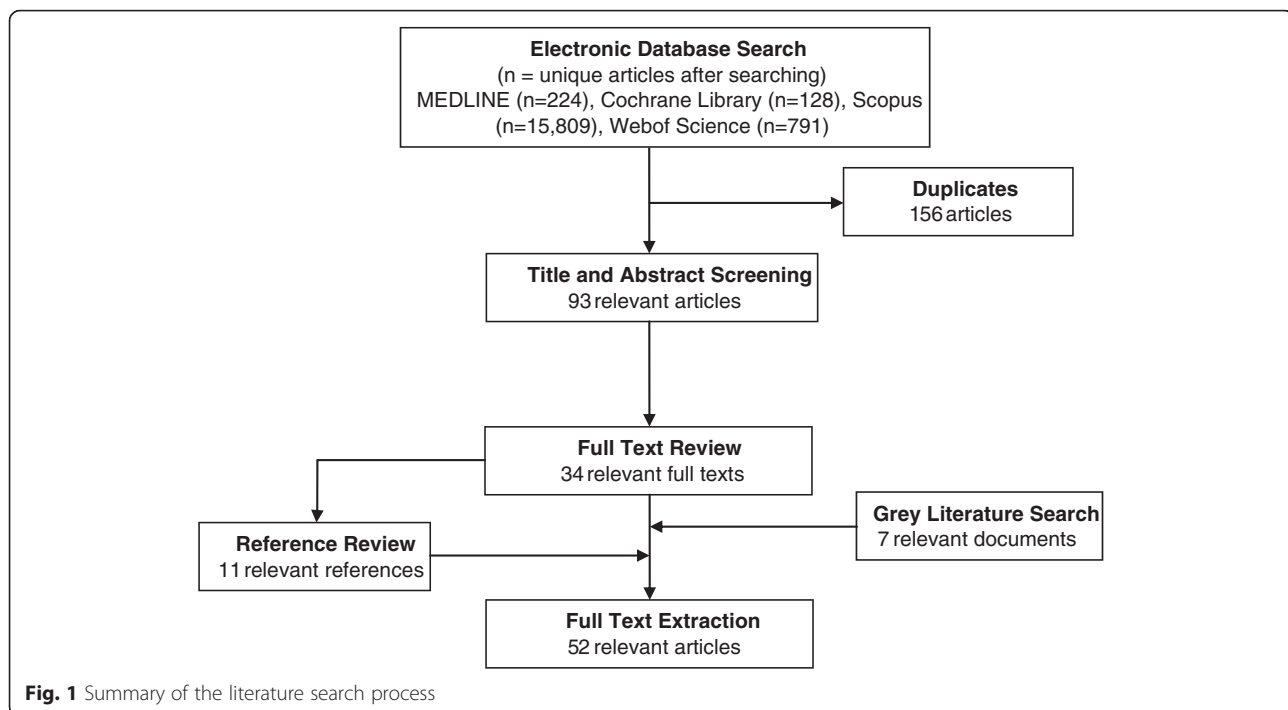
Electronic Database Search
(n = unique articles after searching)
MEDLINE (n=224), Cochrane Library (n=128), Scopus (n=15,809), Webof Science (n=791)

Duplicates
156 articles

Title and Abstract Screening
93 relevant articles

Full Text Review
34 relevant full texts

Grey Literature Search
7 relevant documents

Reference Review
11 relevant references

Full Text Extraction
52 relevant articles

Fig. 1 Summary of the literature search process